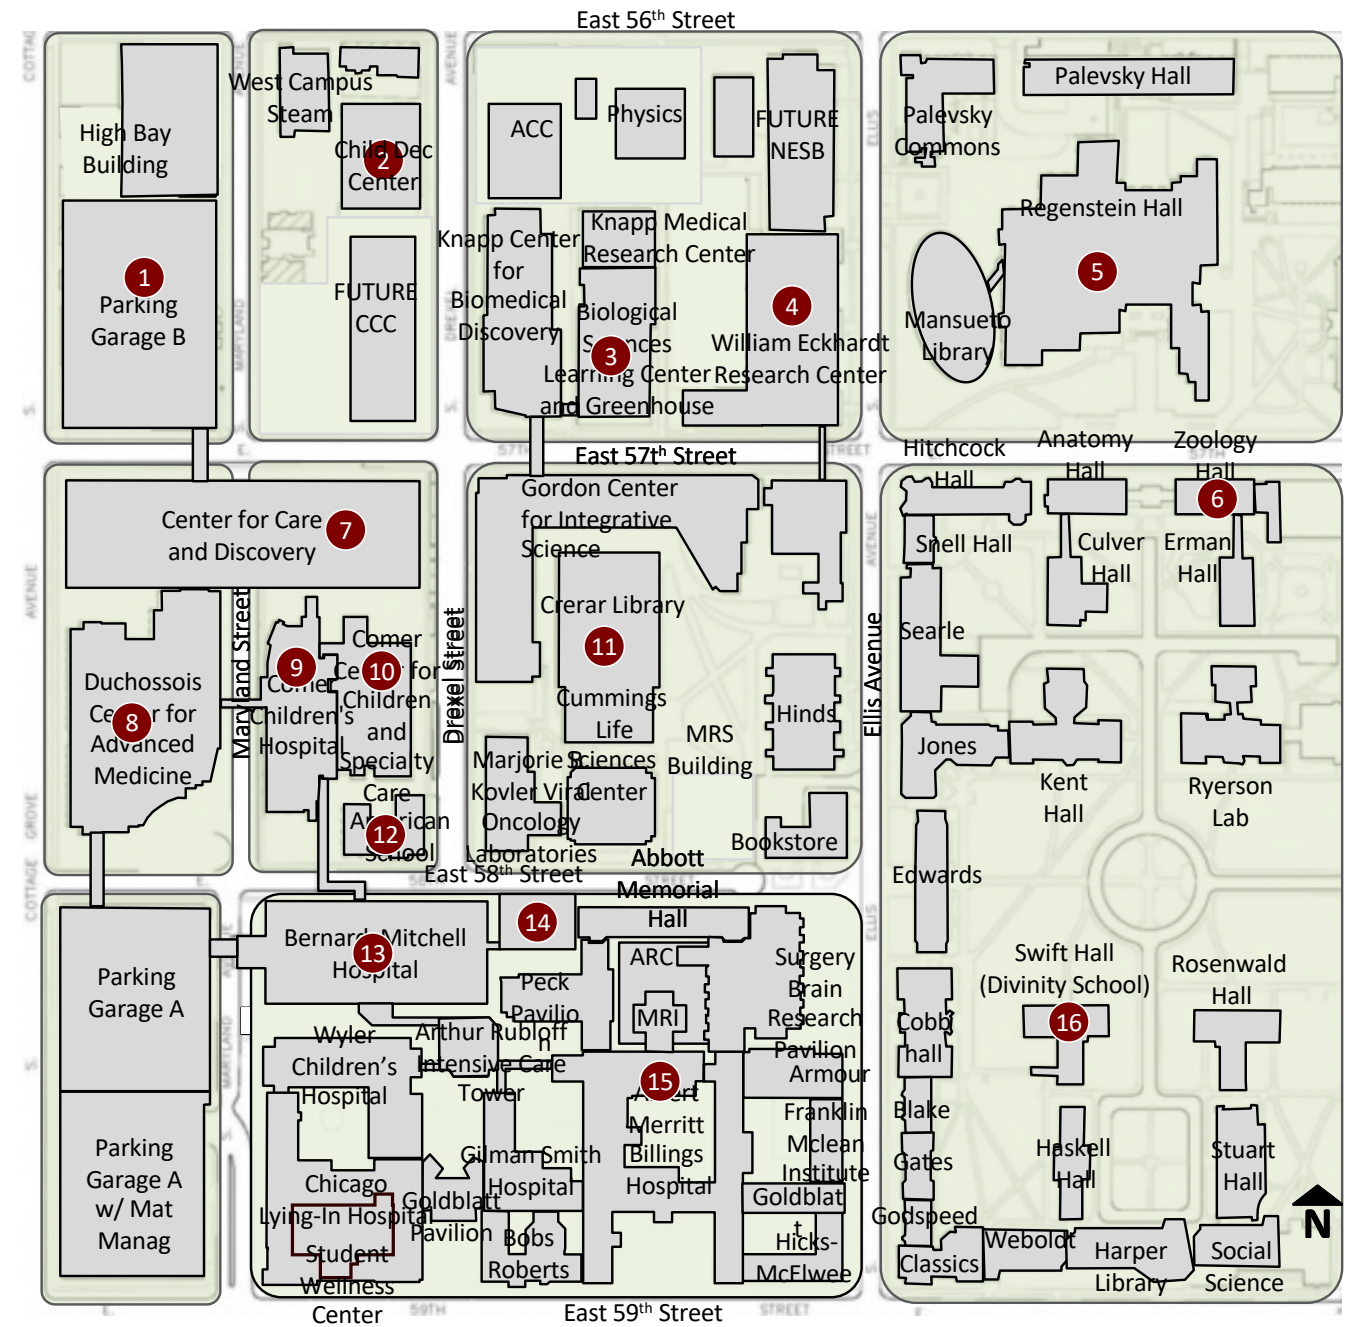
East 56th Street

High Bay Building

1
Parking Garage B

West Campus Steam

Child Dev Center
2

FUTURE CCC

ACC

Physics

FUTURE NESB

Knapp Center for Biomedical Discovery

Knapp Medical Research Center

Biological Sciences
3
Learning Center and Greenhouse

4
William Eckhardt Research Center

Palevsky Commons

Palevsky Hall

Regenstein Hall
5

Mansueto Library

East 57th Street

Hitchcock Hall

Anatomy Hall

Zoology Hall
6

Center for Care and Discovery
7

Gordon Center for Integrative Science

Crerar Library
11

Snell Hall

Culver Hall

Erman Hall

Duchossois Center for Advanced Medicine
8

Maryland Street

9
Comer Children's Hospital

Comer Center for Children and Specialty Care
10

Drexel Street

Cummings Life

Marjorie Kovler Viral Oncology Laboratories

Sciences Center

MRS Building

Hinds

Ellis Avenue

Searle

Jones

Kent Hall

Ryerson Lab

American School
12

Bookstore

Abbott Memorial Hall

East 58th Street

Edwards

Parking Garage A

Bernard Mitchell Hospital
13

14

Peck Pavilion

ARC

MRI

Surgery Brain Research Pavilion

Swift Hall (Divinity School)
16

Rosenwald Hall

Cobb hall

Wyler Children's Hospital

Arthur Rubloff Intensive Care Tower

15
Albert Merritt Billings Hospital

Armour

Franklin Mclean Institute

Blake

Gates

Haskell Hall

Stuart Hall

Parking Garage A w/ Mat Manag

Chicago Lying-In Hospital

Gilman Smith Hospital

Goldblatt Pavilion

Bobs Roberts

Goldblatt

Hicks-McElwee

Goodspeed

Classics

Weboldt

Harper Library

Social Science

Student Wellness Center

East 59th Street

N